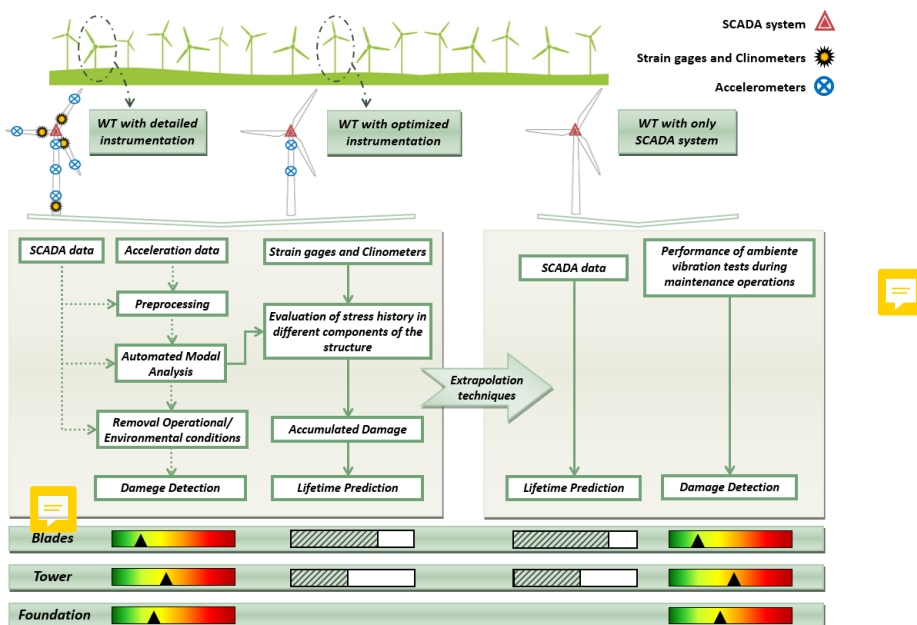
SCADA system

Strain gages and Clinometers

Accelerometers

WT with detailed instrumentation

WT with optimized instrumentation

WT with only SCADA system

SCADA data

Acceleration data

Strain gages and Clinometers

Preprocessing

Evaluation of stress history in different components of the structure

Automated Modal Analysis

Removal Operational/ Environmental conditions

Accumulated Damage

Damege Detection

Lifetime Prediction

Extrapolation techniques

SCADA data

Performance of ambiente vibration tests during maintenance operations

Lifetime Prediction

Damage Detection

Blades

Tower

Foundation